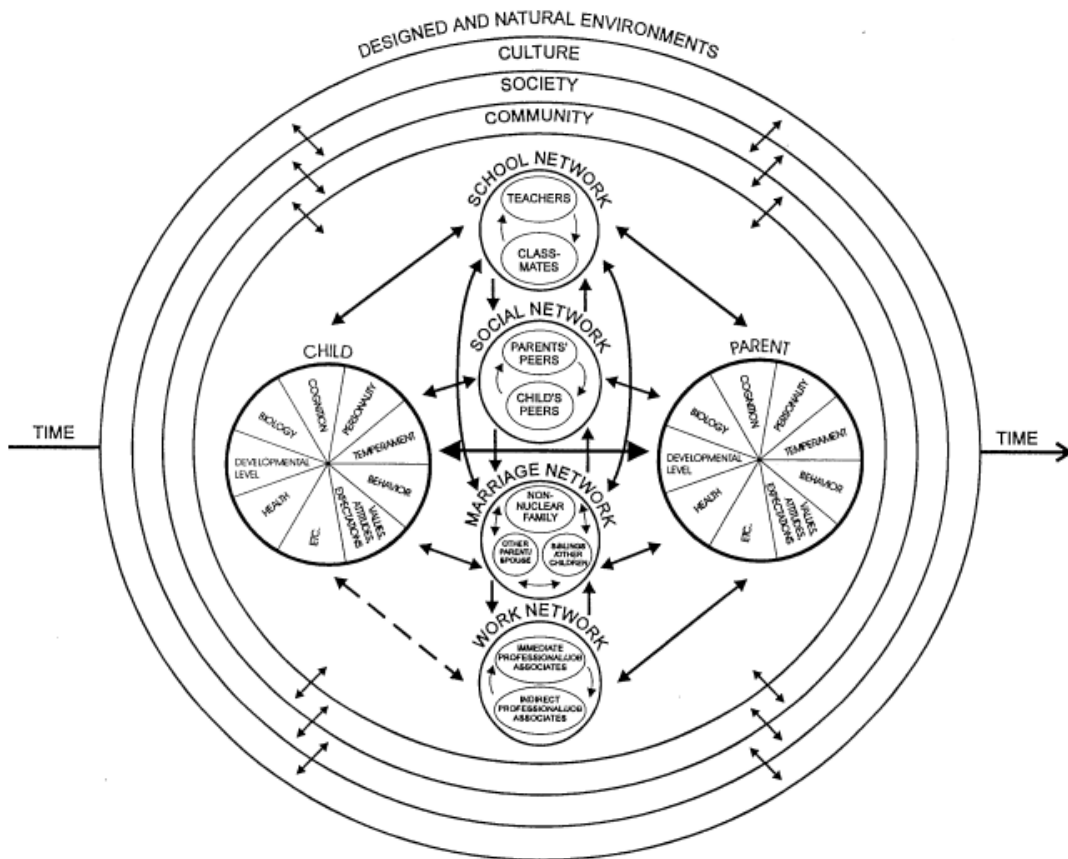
DESIGNED AND NATURAL ENVIRONMENTS
CULTURE
SOCIETY
COMMUNITY

SCHOOL NETWORK
TEACHERS
CLASS-MATES

SOCIAL NETWORK
PARENTS' PEERS
CHILD'S PEERS

CHILD
BIOLOGY
COGNITION
PERSONALITY
TEMPERAMENT
BEHAVIOR
VALUES, ATTITUDES, EXPECTATIONS
ETC.
HEALTH
DEVELOPMENTAL LEVEL

PARENT
BIOLOGY
COGNITION
PERSONALITY
TEMPERAMENT
BEHAVIOR
VALUES, ATTITUDES, EXPECTATIONS
ETC.
HEALTH
DEVELOPMENTAL LEVEL

TIME
TIME

MARRIAGE NETWORK
NON-NUCLEAR FAMILY
OTHER PARENT/ SPOUSE
SIBLINGS /OTHER CHILDREN

WORK NETWORK
IMMEDIATE PROFESSIONAL/JOB ASSOCIATES
INDIRECT PROFESSIONAL/JOB ASSOCIATES